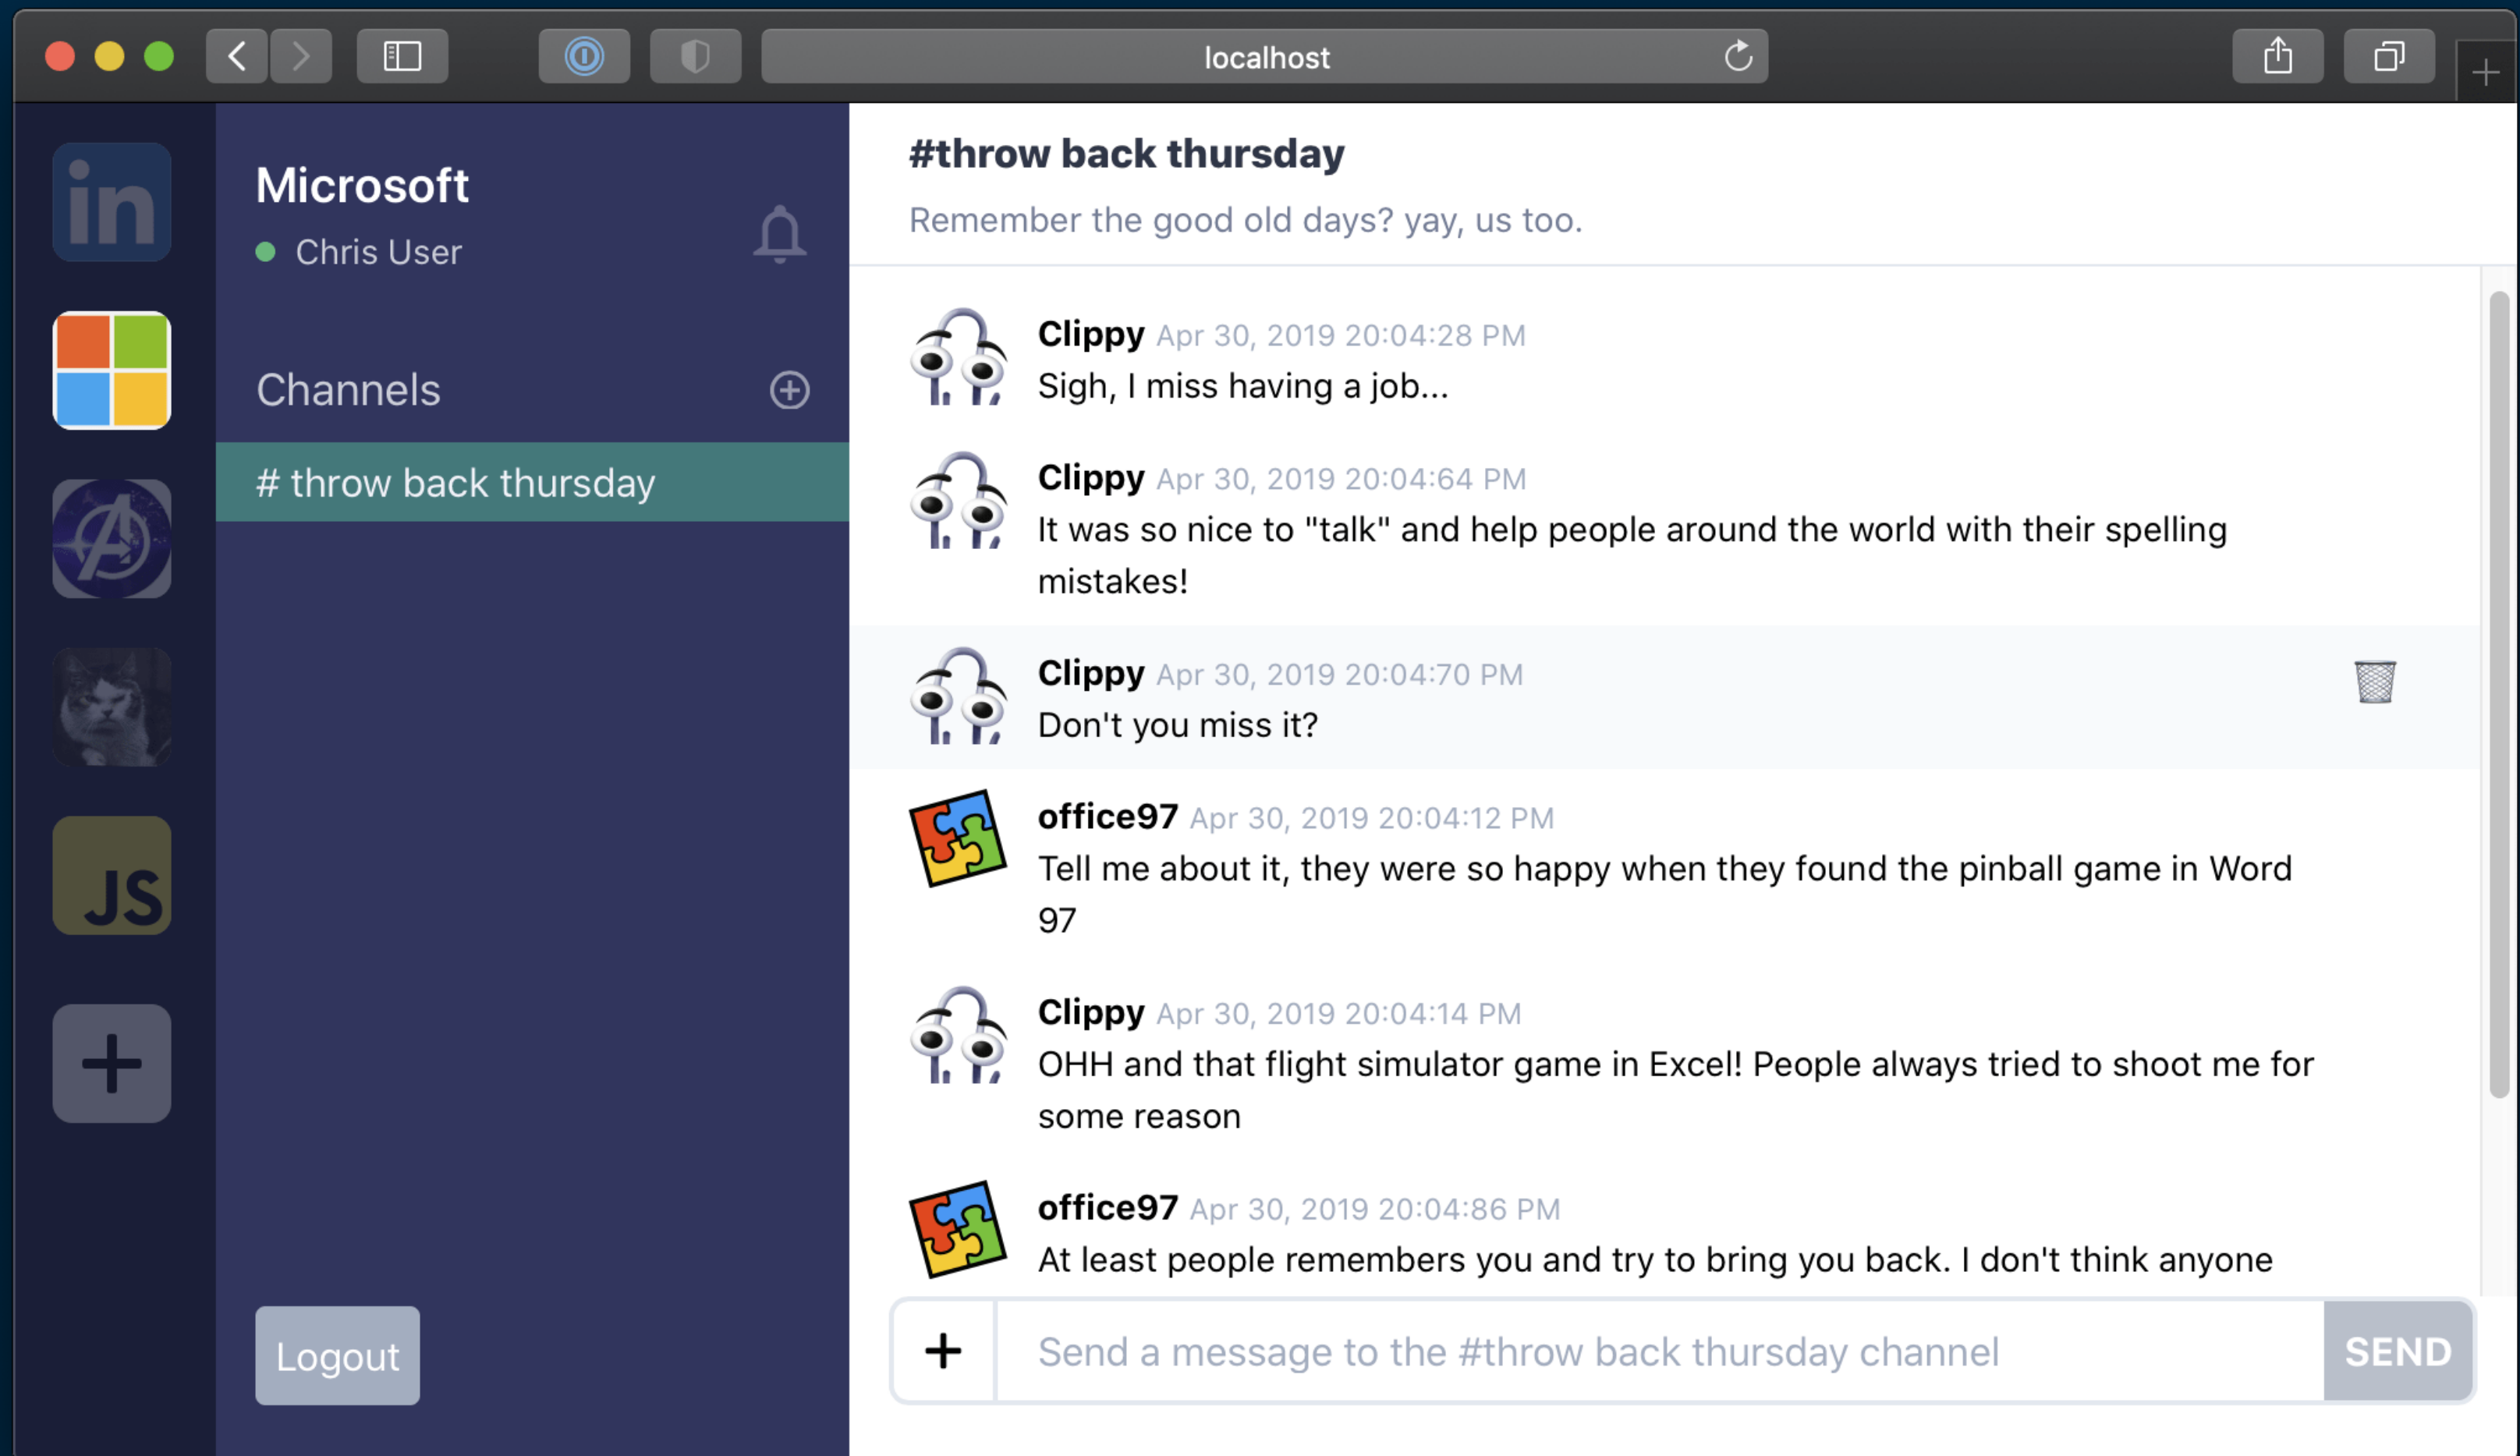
localhost

in

JS

+

Microsoft

Chris User

Channels

# throw back thursday

Logout

#throw back thursday

Remember the good old days? yay, us too.

Clippy Apr 30, 2019 20:04:28 PM

Sigh, I miss having a job...

Clippy Apr 30, 2019 20:04:64 PM

It was so nice to "talk" and help people around the world with their spelling mistakes!

Clippy Apr 30, 2019 20:04:70 PM

Don't you miss it?

office97 Apr 30, 2019 20:04:12 PM

Tell me about it, they were so happy when they found the pinball game in Word 97

Clippy Apr 30, 2019 20:04:14 PM

OHH and that flight simulator game in Excel! People always tried to shoot me for some reason

office97 Apr 30, 2019 20:04:86 PM

At least people remembers you and try to bring you back. I don't think anyone

+

Send a message to the #throw back thursday channel

SEND